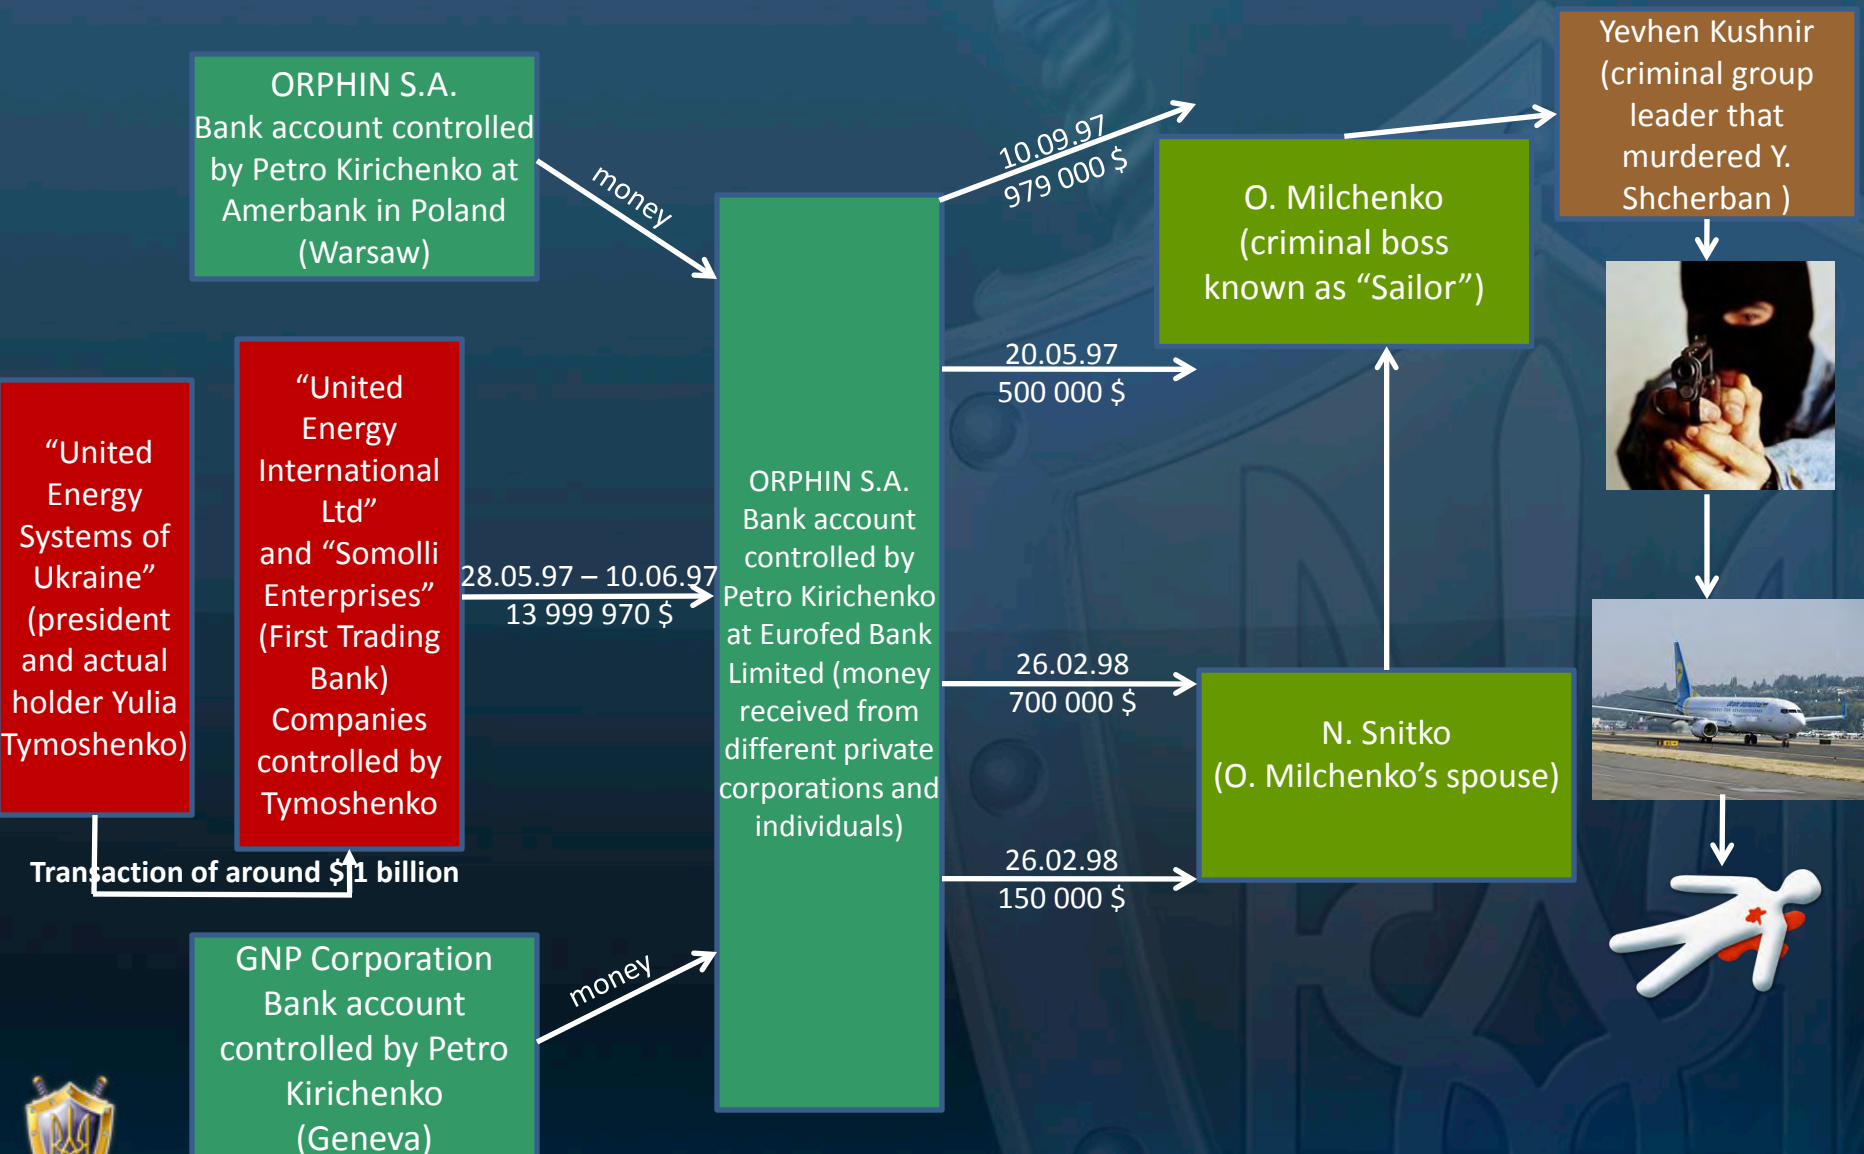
ORPHIN S.A.
Bank account controlled by Petro Kirichenko at Amerbank in Poland (Warsaw)

money

"United Energy Systems of Ukraine" (president and actual holder Yulia Tymoshenko)

"United Energy International Ltd" and "Somolli Enterprises" (First Trading Bank) Companies controlled by Tymoshenko

Transaction of around $1 billion

28.05.97 – 10.06.97
13 999 970 $

GNP Corporation Bank account controlled by Petro Kirichenko (Geneva)

money

ORPHIN S.A. Bank account controlled by Petro Kirichenko at Eurofed Bank Limited (money received from different private corporations and individuals)

10.09.97
979 000 $

20.05.97
500 000 $

26.02.98
700 000 $

26.02.98
150 000 $

O. Milchenko (criminal boss known as "Sailor")

N. Snitko (O. Milchenko's spouse)

Yevhen Kushnir (criminal group leader that murdered Y. Shcherban )